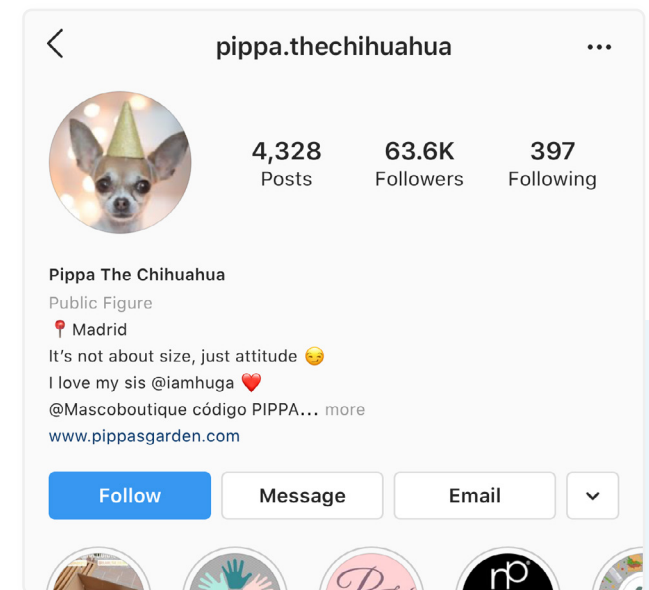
pippa.thechihuahua

4,328
Posts

63.6K
Followers

397
Following

Pippa The Chihuahua
Public Figure
📍 Madrid
It’s not about size, just attitude 😏
I love my sis @iamhuga ❤️
@Mascoboutique código PIPPA... more
www.pippasgarden.com

Follow
Message
Email

np